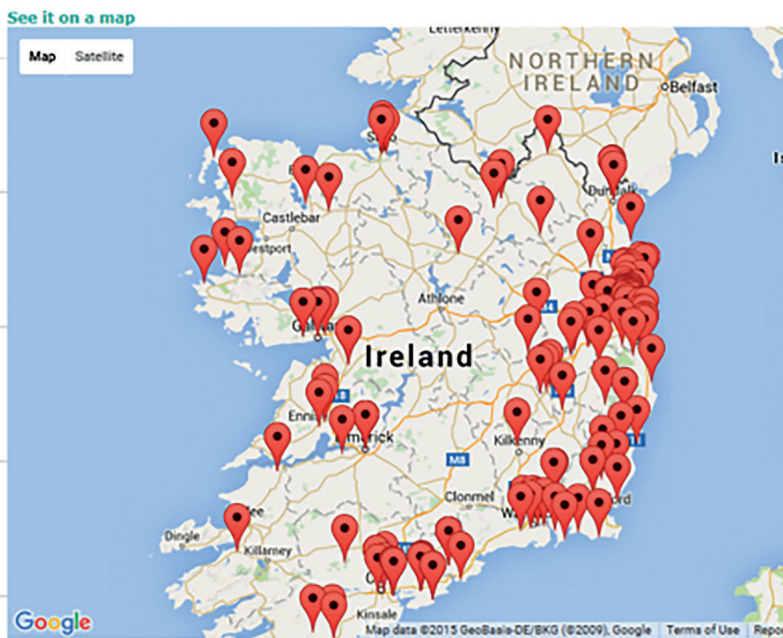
See it on a map

Map Satellite

Letterkenny
NORTHERN IRELAND
Belfast
Sligo
Dundalk
Castlebar
Westport
Athlone
Galway
Ireland
Ennis
Limerick
Kilkenny
M8
Clonmel
Dingle
Killarney
Kinsale

Google
Map data ©2015 GeoBasis-DE/BKG (©2009), Google Terms of Use Repo